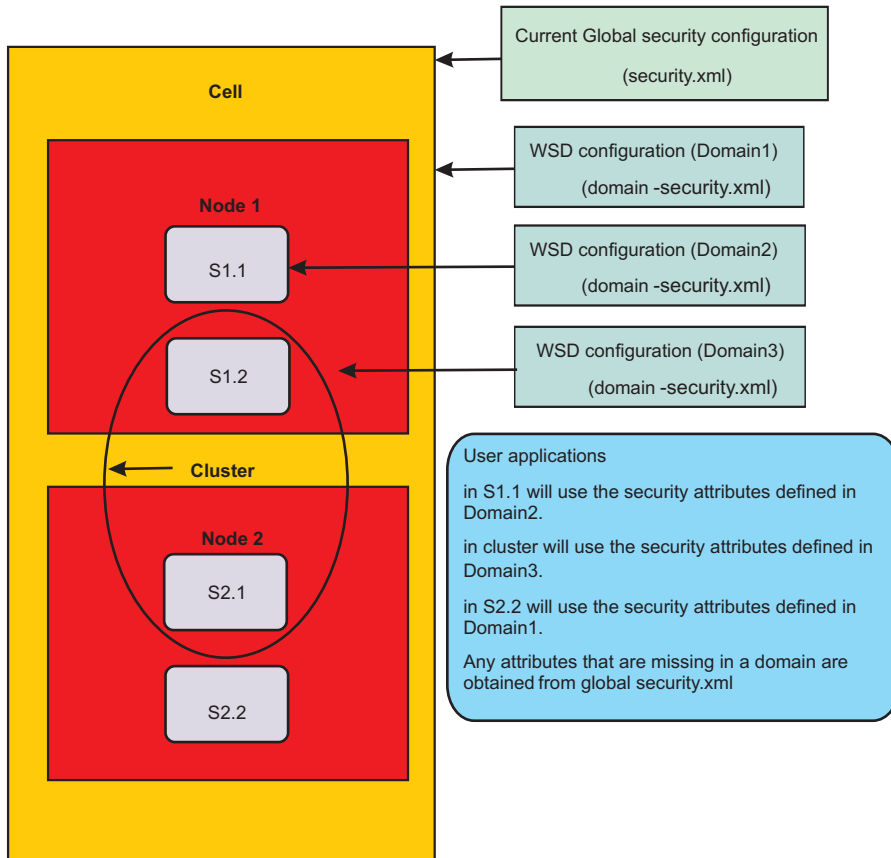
Current Global security configuration
(security.xml)

Cell

WSD configuration (Domain1)
(domain -security.xml)

Node 1

S1.1

WSD configuration (Domain2)
(domain -security.xml)

S1.2

WSD configuration (Domain3)
(domain -security.xml)

Cluster

Node 2

S2.1

S2.2

User applications

in S1.1 will use the security attributes defined in Domain2.

in cluster will use the security attributes defined in Domain3.

in S2.2 will use the security attributes defined in Domain1.

Any attributes that are missing in a domain are obtained from global security.xml